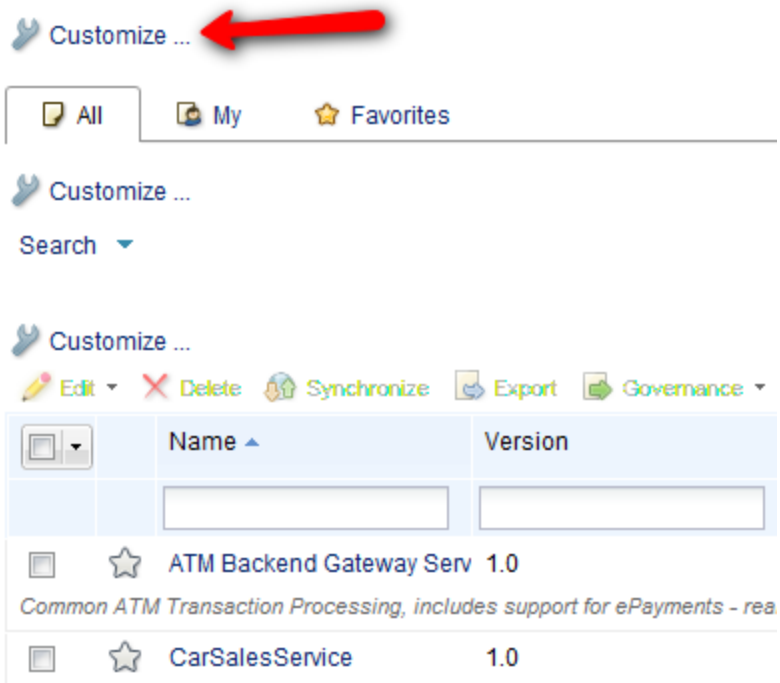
Customize ...

All
My
Favorites

Customize ...

Search

Customize ...

Edit
Delete
Synchronize
Export
Governance

| | | Name | Version |
|---|---|---|---|
| | | | |
| | | ATM Backend Gateway Serv | 1.0 |

Common ATM Transaction Processing, includes support for ePayments - rea

| | | CarSalesService | 1.0 |
|---|---|---|---|